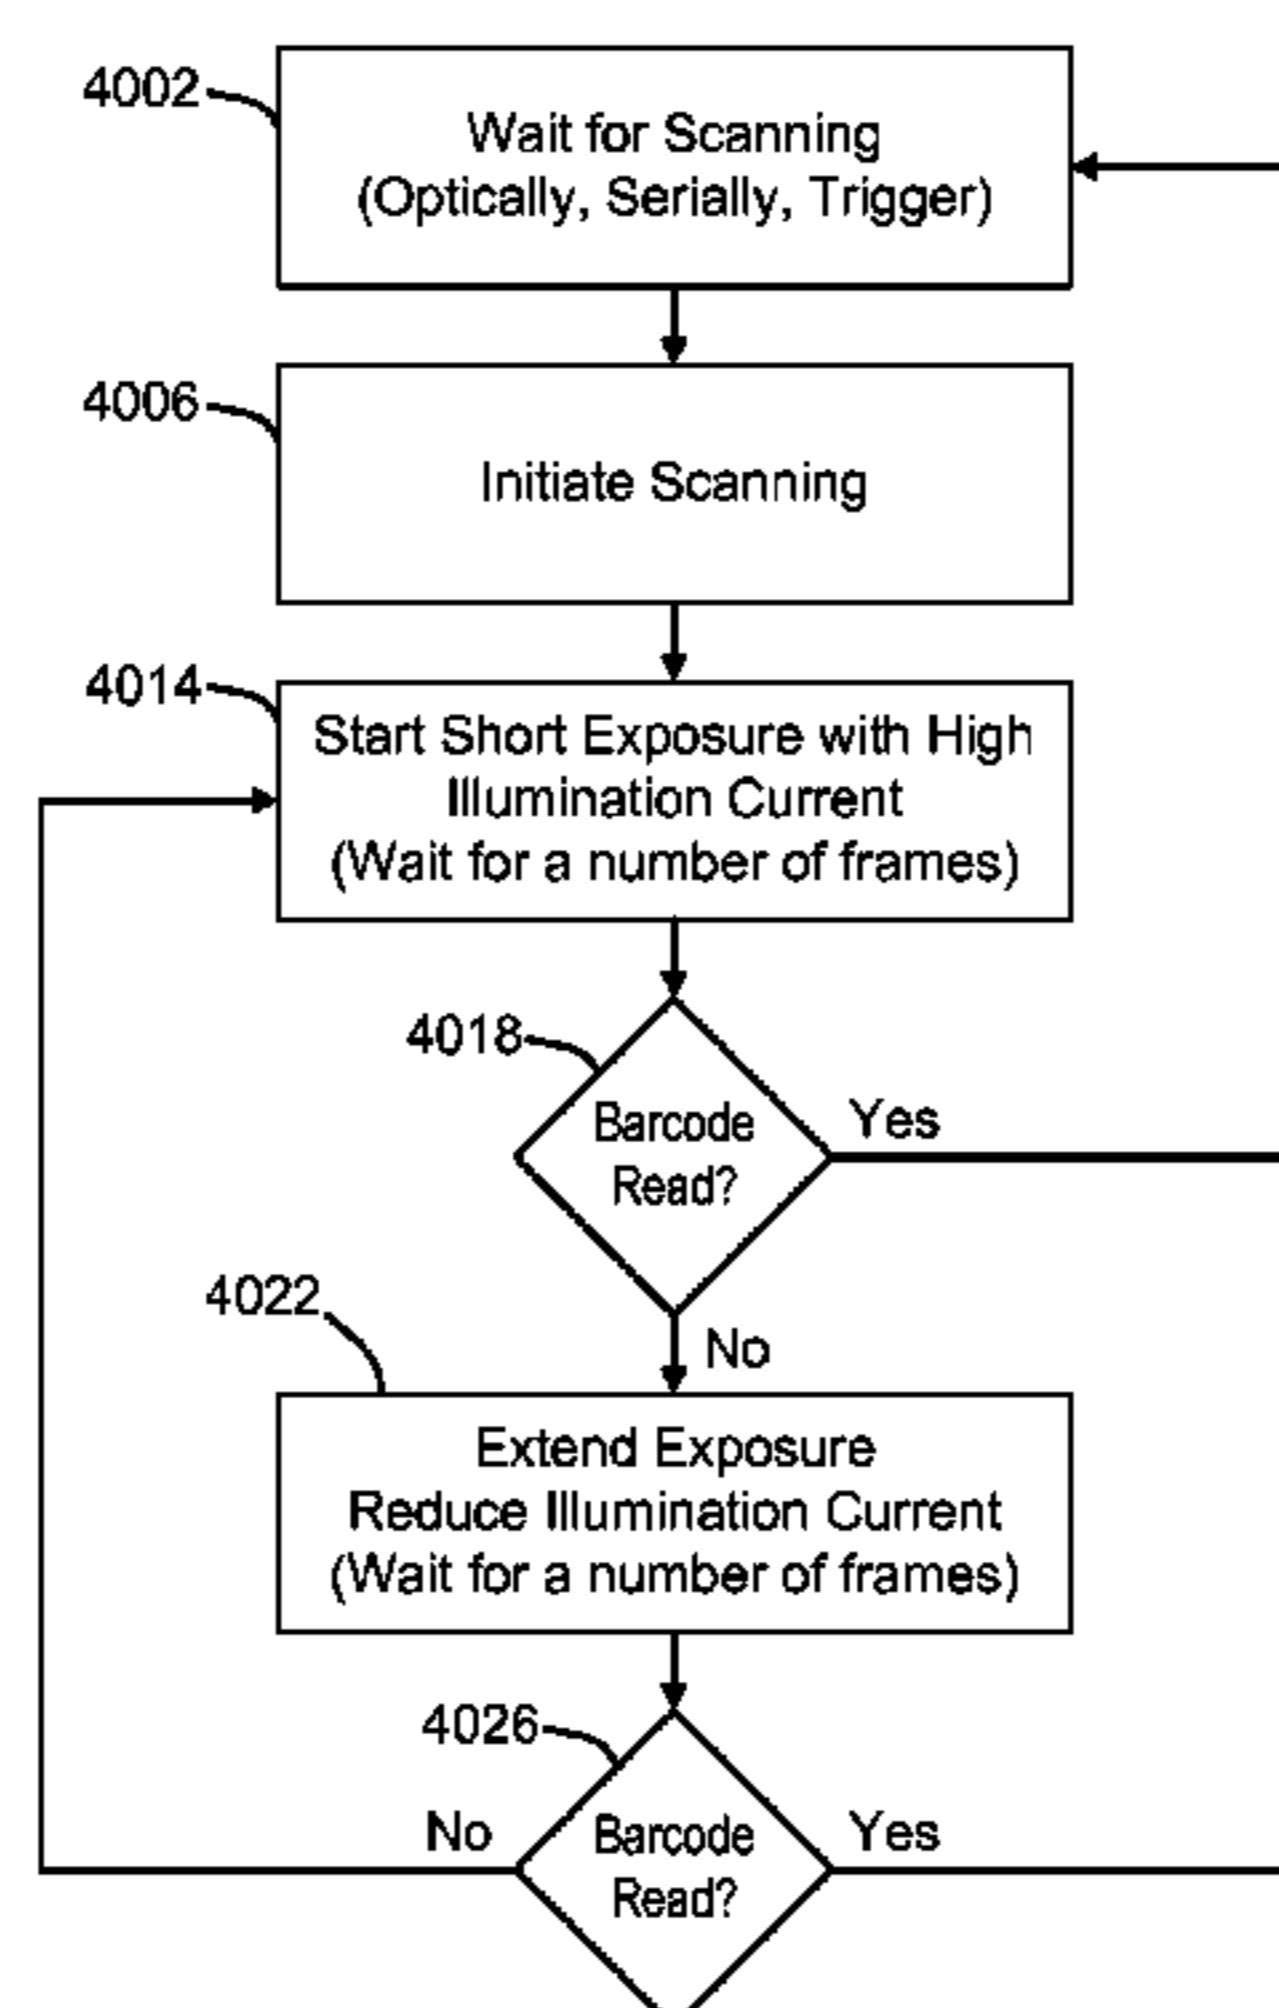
4002
Wait for Scanning
(Optically, Serially, Trigger)

4006
Initiate Scanning

4014
Start Short Exposure with High Illumination Current
(Wait for a number of frames)

4018
Barcode Read?
Yes
No

4022
Extend Exposure
Reduce Illumination Current
(Wait for a number of frames)

4026
No
Barcode Read?
Yes